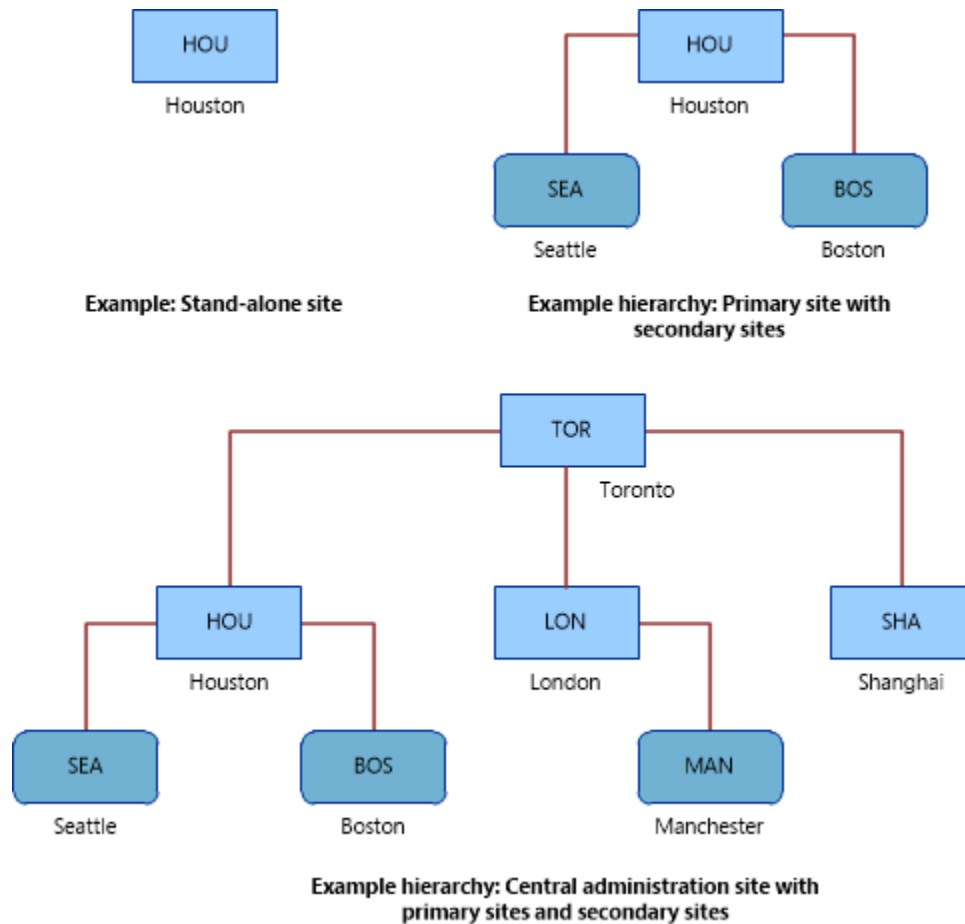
HOU
Houston

Example: Stand-alone site

HOU
Houston

SEA
Seattle

BOS
Boston

Example hierarchy: Primary site with secondary sites

TOR
Toronto

HOU
Houston

LON
London

SHA
Shanghai

SEA
Seattle

BOS
Boston

MAN
Manchester

Example hierarchy: Central administration site with primary sites and secondary sites